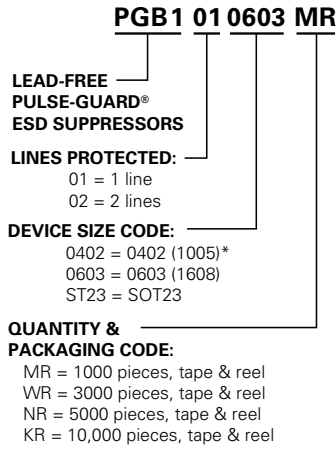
PGB1 01 0603 MR

LEAD-FREE PULSE-GUARD® ESD SUPPRESSORS

LINES PROTECTED:
01 = 1 line
02 = 2 lines

DEVICE SIZE CODE:
0402 = 0402 (1005)*
0603 = 0603 (1608)
ST23 = SOT23

QUANTITY & PACKAGING CODE:
MR = 1000 pieces, tape & reel
WR = 3000 pieces, tape & reel
NR = 5000 pieces, tape & reel
KR = 10,000 pieces, tape & reel